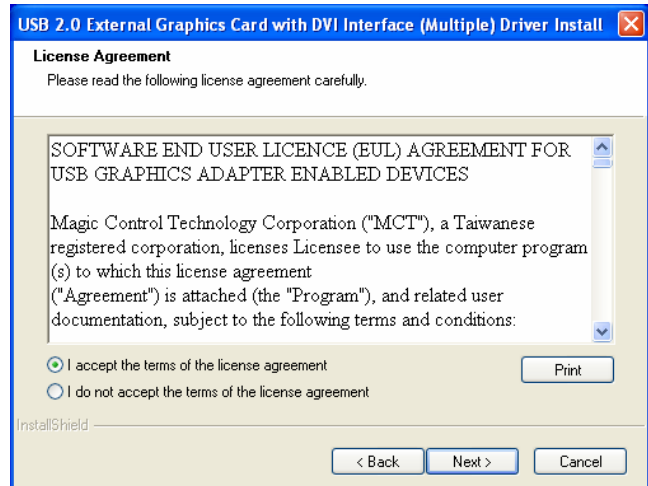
USB 2.0 External Graphics Card with DVI Interface (Multiple) Driver Install

License Agreement

Please read the following license agreement carefully.

SOFTWARE END USER LICENCE (EUL) AGREEMENT FOR USB GRAPHICS ADAPTER ENABLED DEVICES

Magic Control Technology Corporation ("MCT"), a Taiwanese registered corporation, licenses Licensee to use the computer program (s) to which this license agreement ("Agreement") is attached (the "Program"), and related user documentation, subject to the following terms and conditions:

I accept the terms of the license agreement

I do not accept the terms of the license agreement

Print

InstallShield

< Back

Next >

Cancel